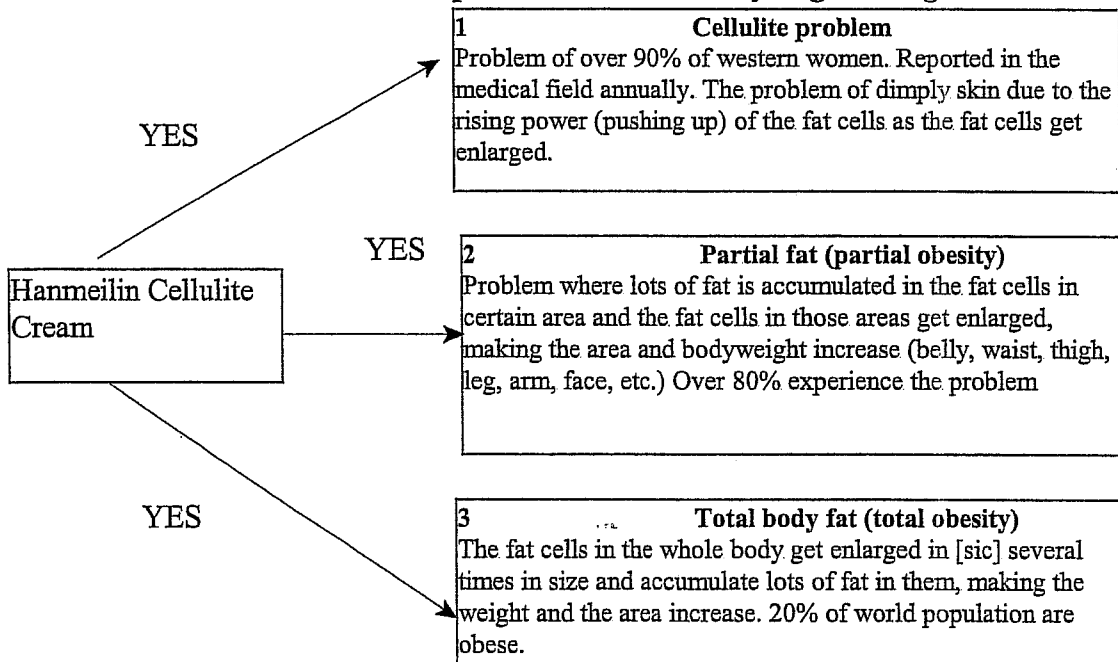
Hanmeilin Cellulite Cream

YES

1 Cellulite problem
Problem of over 90% of western women. Reported in the medical field annually. The problem of dimply skin due to the rising power (pushing up) of the fat cells as the fat cells get enlarged.

YES

2 Partial fat (partial obesity)
Problem where lots of fat is accumulated in the fat cells in certain area and the fat cells in those areas get enlarged, making the area and bodyweight increase (belly, waist, thigh, leg, arm, face, etc.) Over 80% experience the problem

YES

3 Total body fat (total obesity)
The fat cells in the whole body get enlarged in [sic] several times in size and accumulate lots of fat in them, making the weight and the area increase. 20% of world population are obese.